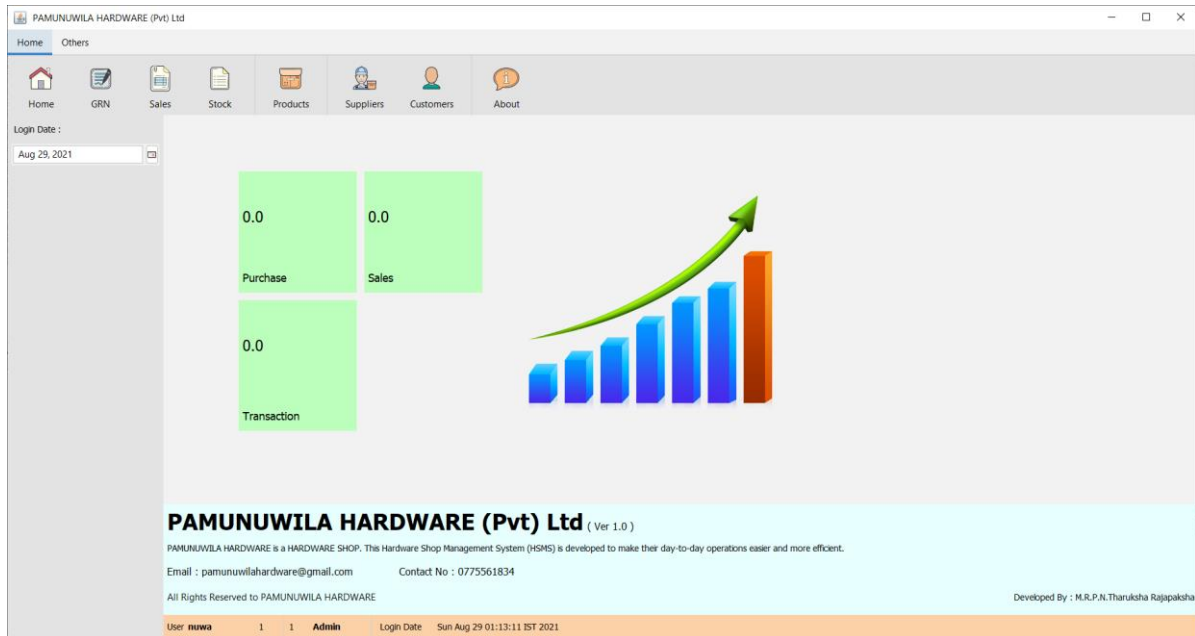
PAMUNUWILA HARDWARE (Pvt) Ltd

Home Others

Home GRN Sales Stock Products Suppliers Customers About

Login Date :

Aug 29, 2021

0.0

Purchase

0.0

Sales

0.0

Transaction

PAMUNUWILA HARDWARE (Pvt) Ltd ( Ver 1.0 )

PAMUNUWILA HARDWARE is a HARDWARE SHOP. This Hardware Shop Management System (HSMS) is developed to make their day-to-day operations easier and more efficient.

Email : pamunuwilahardware@gmail.com Contact No : 0775561834

All Rights Reserved to PAMUNUWILA HARDWARE

Developed By : M.R.P.N.Tharuksha Rajapaksha

User nuwa 1 1 Admin Login Date Sun Aug 29 01:13:11 IST 2021